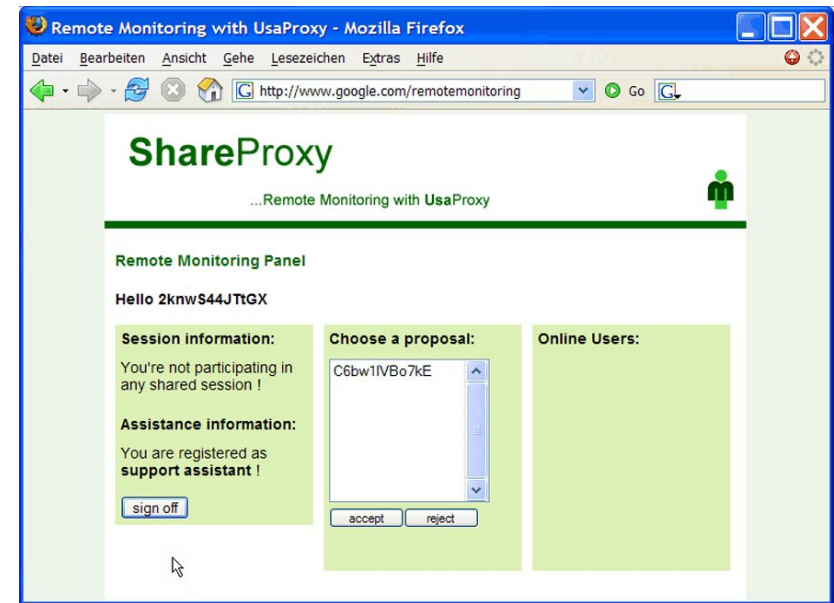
Remote Monitoring with UsaProxy - Mozilla Firefox

Datei Bearbeiten Ansicht Gehe Lesezeichen Extras Hilfe

http://www.google.com/remotemonitoring

Go

ShareProxy

...Remote Monitoring with UsaProxy

Remote Monitoring Panel

Hello 2knwS44JTtGX

Session information:

You're not participating in any shared session !

Assistance information:

You are registered as **support assistant** !

sign off

Choose a proposal:

C6bw1IVBo7kE

accept

reject

Online Users: